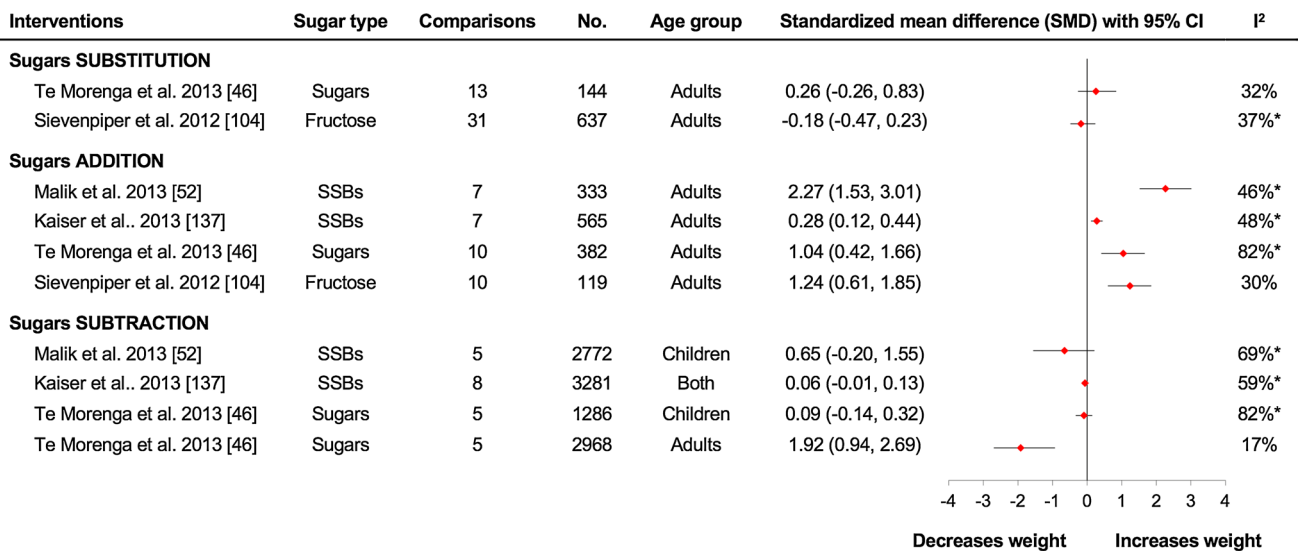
| Interventions | Sugar type | Comparisons | No. | Age group | Standardized mean difference (SMD) with 95% CI | I² |
|---|---|---|---|---|---|---|
| **Sugars SUBSTITUTION** | | | | | | |
| Te Morenga et al. 2013 [46] | Sugars | 13 | 144 | Adults | 0.26 (-0.26, 0.83) | 32% |
| Sievenpiper et al. 2012 [104] | Fructose | 31 | 637 | Adults | -0.18 (-0.47, 0.23) | 37%* |
| **Sugars ADDITION** | | | | | | |
| Malik et al. 2013 [52] | SSBs | 7 | 333 | Adults | 2.27 (1.53, 3.01) | 46%* |
| Kaiser et al.. 2013 [137] | SSBs | 7 | 565 | Adults | 0.28 (0.12, 0.44) | 48%* |
| Te Morenga et al. 2013 [46] | Sugars | 10 | 382 | Adults | 1.04 (0.42, 1.66) | 82%* |
| Sievenpiper et al. 2012 [104] | Fructose | 10 | 119 | Adults | 1.24 (0.61, 1.85) | 30% |
| **Sugars SUBTRACTION** | | | | | | |
| Malik et al. 2013 [52] | SSBs | 5 | 2772 | Children | 0.65 (-0.20, 1.55) | 69%* |
| Kaiser et al.. 2013 [137] | SSBs | 8 | 3281 | Both | 0.06 (-0.01, 0.13) | 59%* |
| Te Morenga et al. 2013 [46] | Sugars | 5 | 1286 | Children | 0.09 (-0.14, 0.32) | 82%* |
| Te Morenga et al. 2013 [46] | Sugars | 5 | 2968 | Adults | 1.92 (0.94, 2.69) | 17% |

-4 -3 -2 -1 0 1 2 3 4

Decreases weight Increases weight